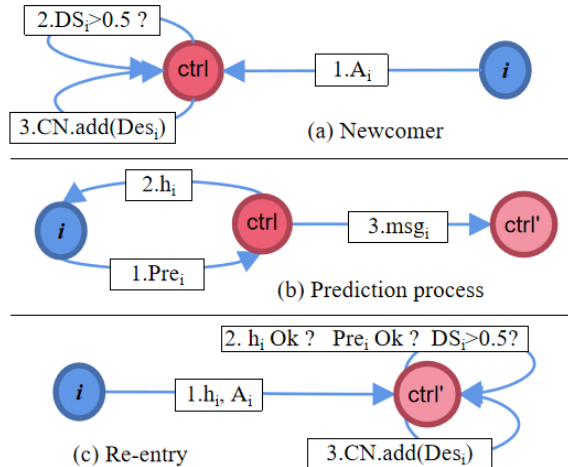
2.$DS_i$>0.5 ?

ctrl

1.$A_i$

*i*

3.CN.add($Des_i$)

(a) Newcomer

2.$h_i$

*i*

ctrl

3.$msg_i$

ctrl'

1.$Pre_i$

(b) Prediction process

2. $h_i$ Ok ? $Pre_i$ Ok ? $DS_i$>0.5?

*i*

1.$h_i$, $A_i$

ctrl'

(c) Re-entry

3.CN.add($Des_i$)